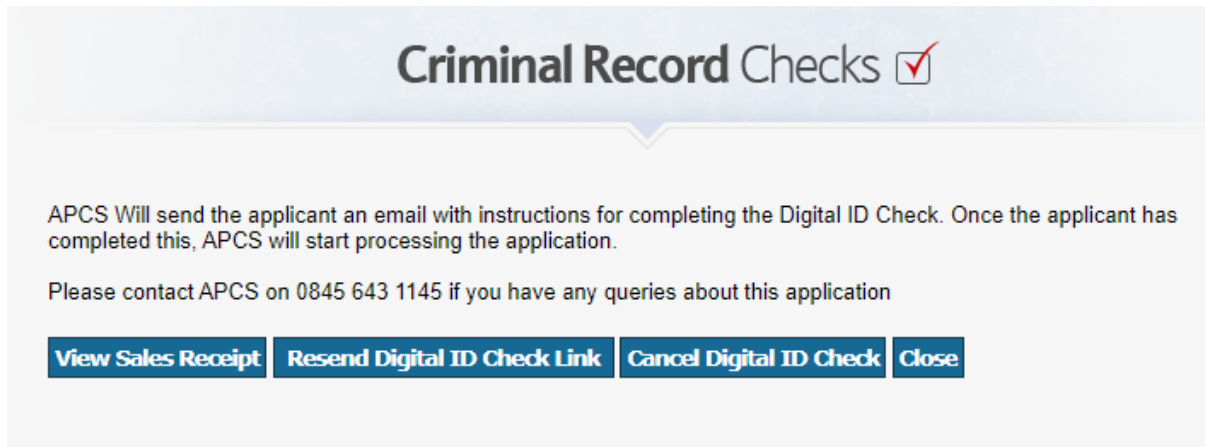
Criminal Record Checks

APCS Will send the applicant an email with instructions for completing the Digital ID Check. Once the applicant has completed this, APCS will start processing the application.

Please contact APCS on 0845 643 1145 if you have any queries about this application

View Sales Receipt | Resend Digital ID Check Link | Cancel Digital ID Check | Close